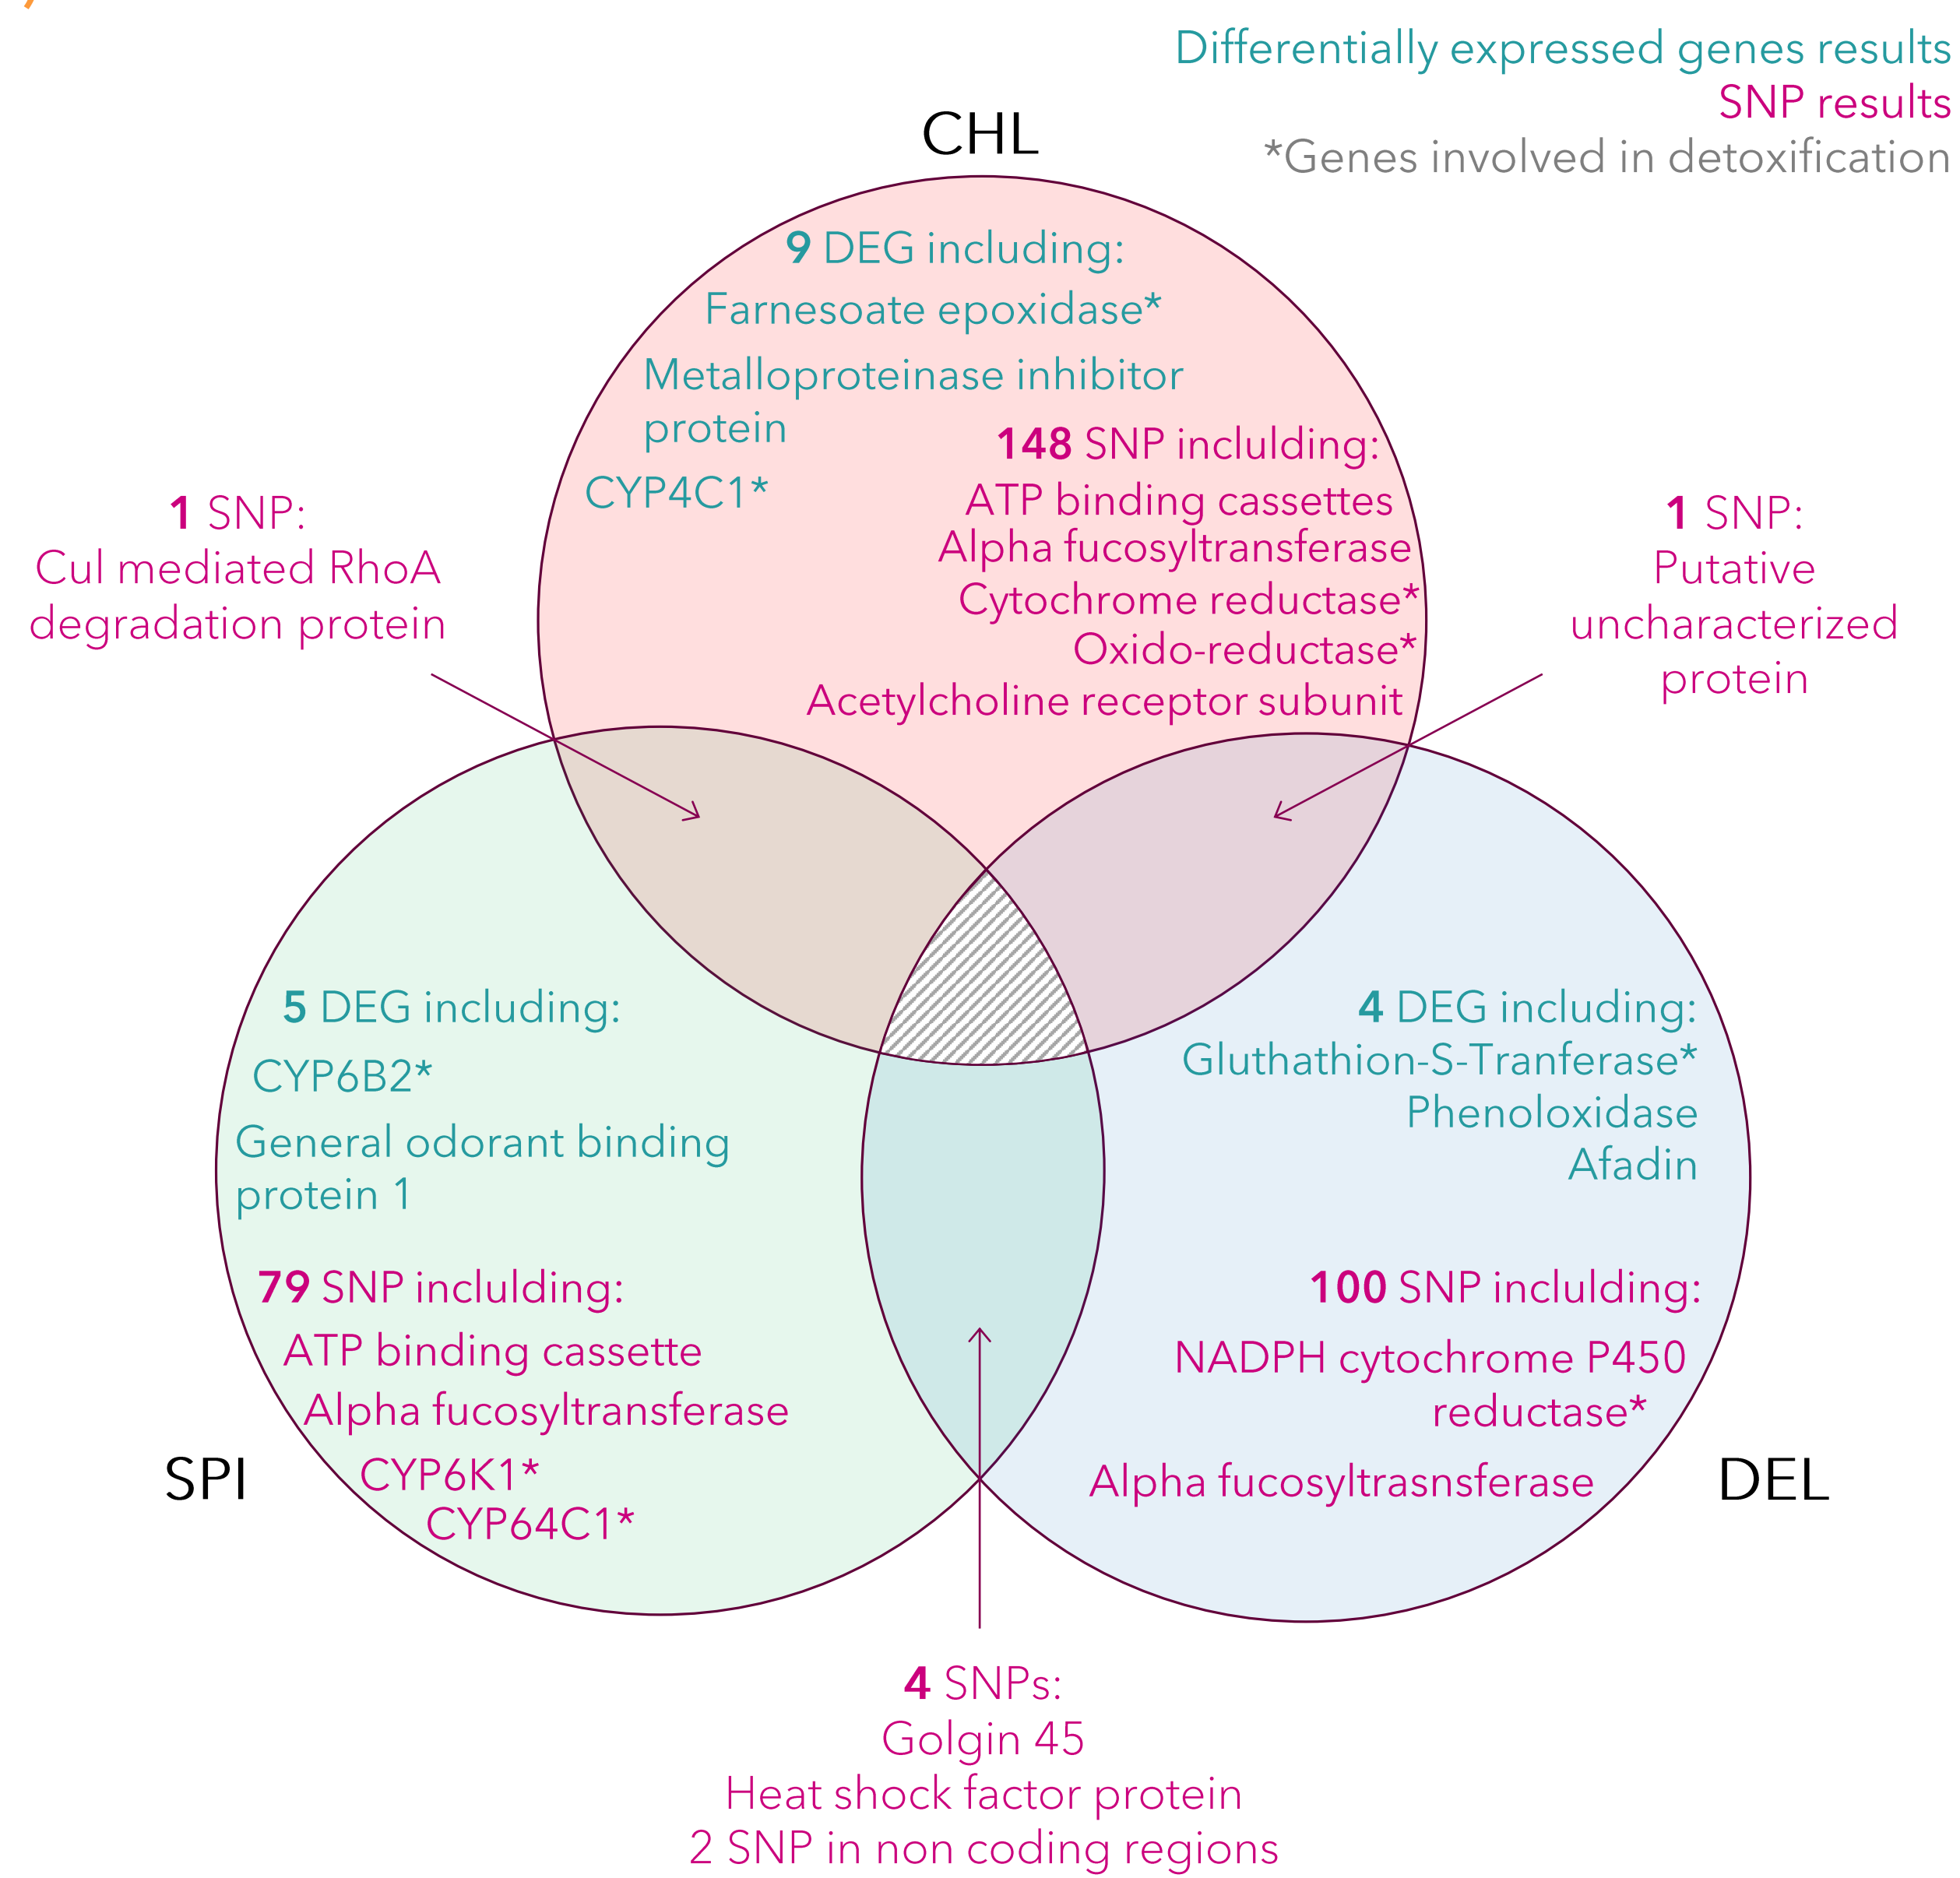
Differentially expressed genes results
SNP results
*Genes involved in detoxification

CHL

9 DEG including:
Farnesoate epoxidase*
Metalloproteinase inhibitor protein
CYP4C1*

148 SNP including:
ATP binding cassettes
Alpha fucosyltransferase
Cytochrome reductase*
Oxido-reductase*
Acetylcholine receptor subunit

1 SNP:
Cul mediated RhoA degradation protein

1 SNP:
Putative uncharacterized protein

5 DEG including:
CYP6B2*
General odorant binding protein 1

79 SNP including:
ATP binding cassette
Alpha fucosyltransferase
CYP6K1*
CYP64C1*

SPI

4 DEG including:
Gluthathion-S-Tranferase*
Phenoloxidase
Afadin

100 SNP including:
NADPH cytochrome P450 reductase*
Alpha fucosyltrasnsferase

DEL

4 SNPs:
Golgin 45
Heat shock factor protein
2 SNP in non coding regions